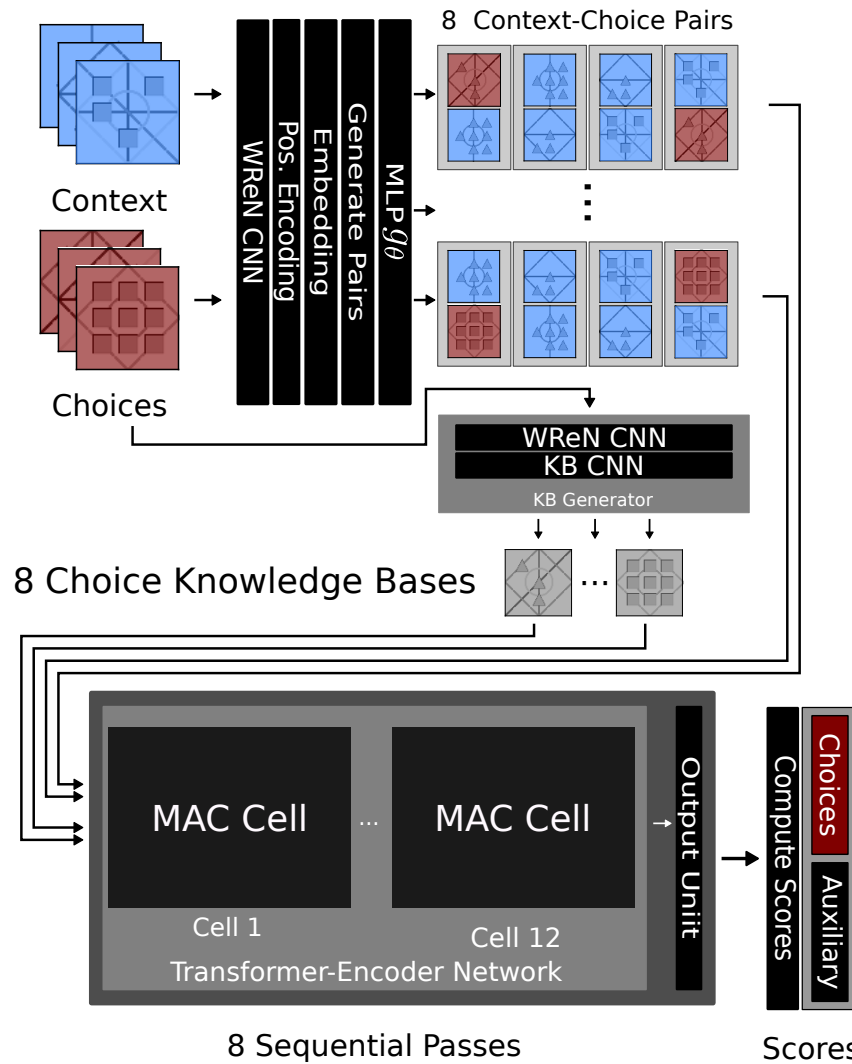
Context

Choices

WReN CNN

Pos. Encoding

Embedding

Generate Pairs

MLP $g_\theta$

8 Context-Choice Pairs

WReN CNN

KB CNN

KB Generator

8 Choice Knowledge Bases

MAC Cell

...

MAC Cell

Cell 1

Cell 12

Transformer-Encoder Network

Output Uniit

Compute Scores

Choices

Auxiliary

8 Sequential Passes

Scores